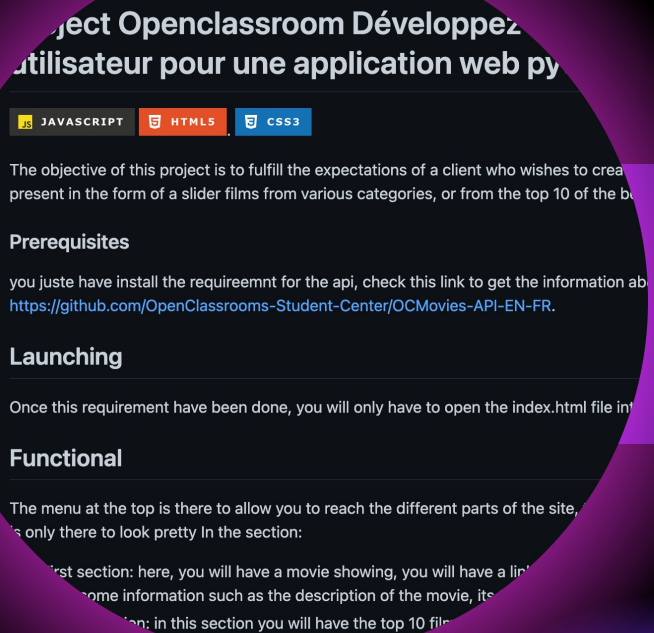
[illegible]ject Openclassroom Développez
utilisateur pour une application web py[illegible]

JS JAVASCRIPT HTML5 CSS3

The objective of this project is to fulfill the expectations of a client who wishes to crea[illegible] present in the form of a slider films from various categories, or from the top 10 of the b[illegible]

Prerequisites

you juste have install the requireemnt for the api, check this link to get the information ab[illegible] https://github.com/OpenClassrooms-Student-Center/OCMovies-API-EN-FR.

Launching

Once this requirement have been done, you will only have to open the index.html file in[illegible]

Functional

The menu at the top is there to allow you to reach the different parts of the site, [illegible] is only there to look pretty In the section:

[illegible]irst section: here, you will have a movie showing, you will have a lin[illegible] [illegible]ome information such as the description of the movie, its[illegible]

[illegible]ion: in this section you will have the top 10 fil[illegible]